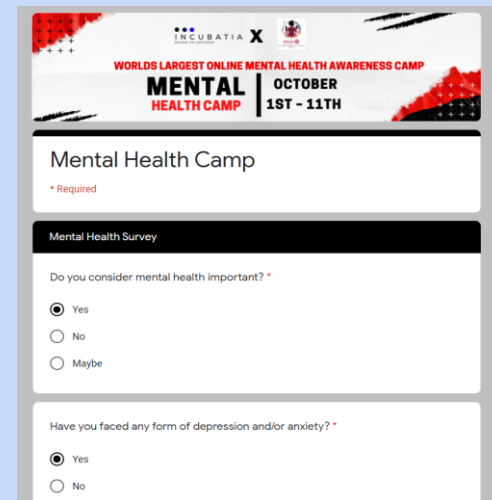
INCUBATIA X

WORLDS LARGEST ONLINE MENTAL HEALTH AWARENESS CAMP

MENTAL HEALTH CAMP | OCTOBER 1ST - 11TH

Mental Health Camp

* Required

Mental Health Survey

Do you consider mental health important? *

Yes

No

Maybe

Have you faced any form of depression and/or anxiety? *

Yes

No